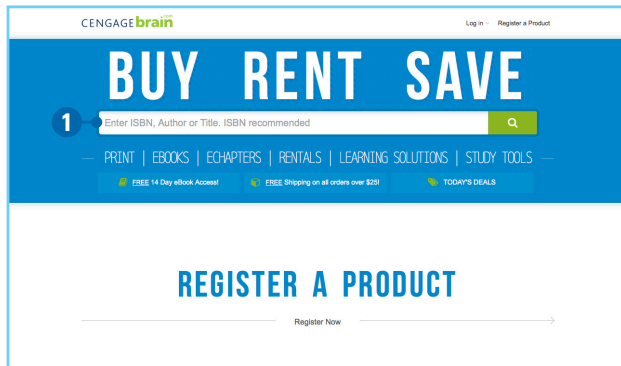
CENGAGEbrain .com

Log in Register a Product

BUY RENT SAVE

1

Enter ISBN, Author or Title. ISBN recommended

PRINT | EBOOKS | ECHAPTERS | RENTALS | LEARNING SOLUTIONS | STUDY TOOLS

FREE 14 Day eBook Access!

FREE Shipping on all orders over $25!

TODAY'S DEALS

REGISTER A PRODUCT

Register Now